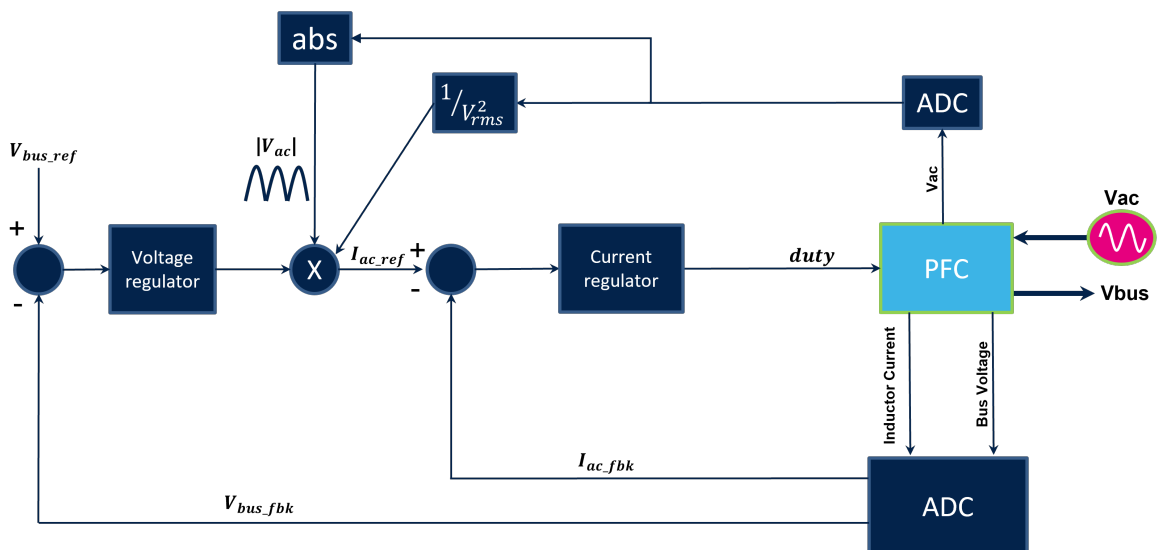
abs

$^1/_{V_{rms}^2}$

ADC

$V_{bus\_ref}$

$|V_{ac}|$

Vac

Vac

+

-

Voltage regulator

X

$I_{ac\_ref}$

+

-

Current regulator

$duty$

PFC

Vbus

Inductor Current

Bus Voltage

$I_{ac\_fbk}$

$V_{bus\_fbk}$

ADC